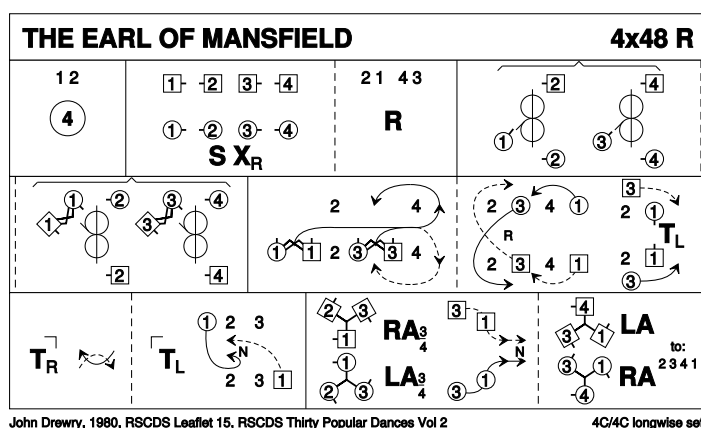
THE EARL OF MANSFIELD

4x48 R

1 2

4

1 2 3 4

1 2 3 4

S $X_R$

21 43

R

2 4

1 2

3 4

1 2

1

3 4

3

2

4

2

4

1 1 2 3 3 4

2 3 4 1

R

2 3 4 1

3

2 1

$T_L$

2 1

3

$T_R$

$T_L$

1 2 3

N

2 3 1

2 3

1

$RA^3_4$

1

2 3

$LA^3_4$

3 1

N

3 1

4

3 1

LA

3 1

4

RA

to:
2341

John Drewry, 1980, RSCDS Leaflet 15, RSCDS Thirty Popular Dances Vol 2

4C/4C longwise se